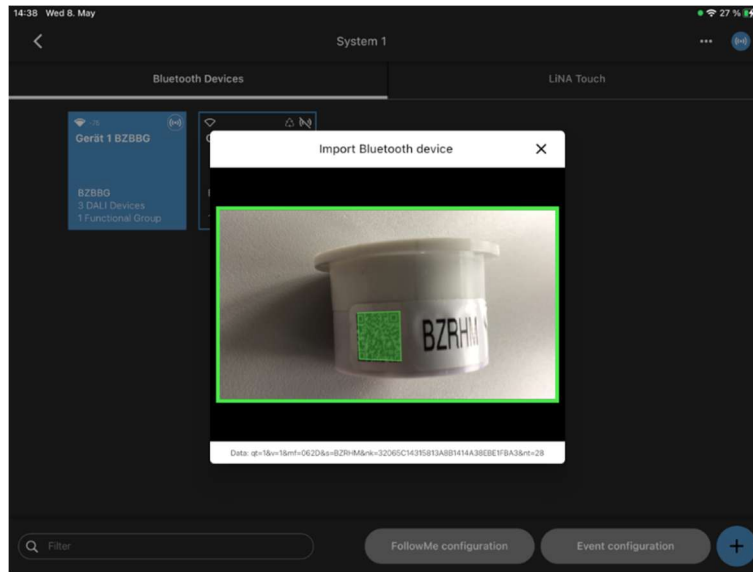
14:38 Wed 8. May

27 %

System 1

Bluetooth Devices

LiNA Touch

Gerät 1 BZBBG

BZBBG
3 DALI Devices
1 Functional Group

Import Bluetooth device

BZRHM

Data: qt=1&v=1&mf=062D&s=BZRHM&nk=32065C14315813A8B1414A38EBE1FBA3&nt=28

Filter

FollowMe configuration

Event configuration

+